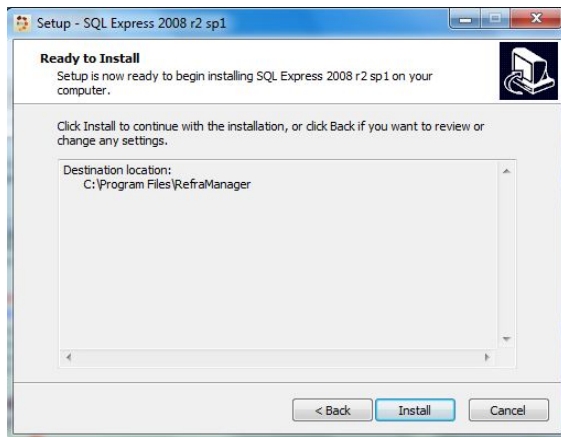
Setup - SQL Express 2008 r2 sp1

Ready to Install

Setup is now ready to begin installing SQL Express 2008 r2 sp1 on your computer.

Click Install to continue with the installation, or click Back if you want to review or change any settings.

Destination location:
C:\Program Files\RefraManager

< Back

Install

Cancel